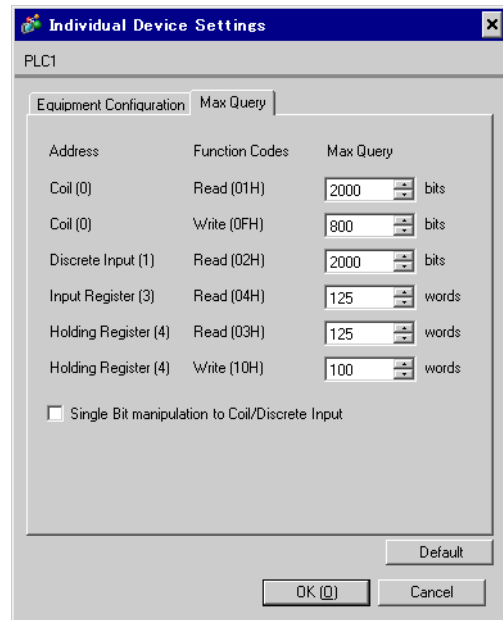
Individual Device Settings

PLC1

Equipment Configuration | Max Query

| Address | Function Codes | Max Query | |
|---|---|---|---|
| Coil (0) | Read (01H) | 2000 | bits |
| Coil (0) | Write (0FH) | 800 | bits |
| Discrete Input (1) | Read (02H) | 2000 | bits |
| Input Register (3) | Read (04H) | 125 | words |
| Holding Register (4) | Read (03H) | 125 | words |
| Holding Register (4) | Write (10H) | 100 | words |

Single Bit manipulation to Coil/Discrete Input

Default

OK (O)

Cancel